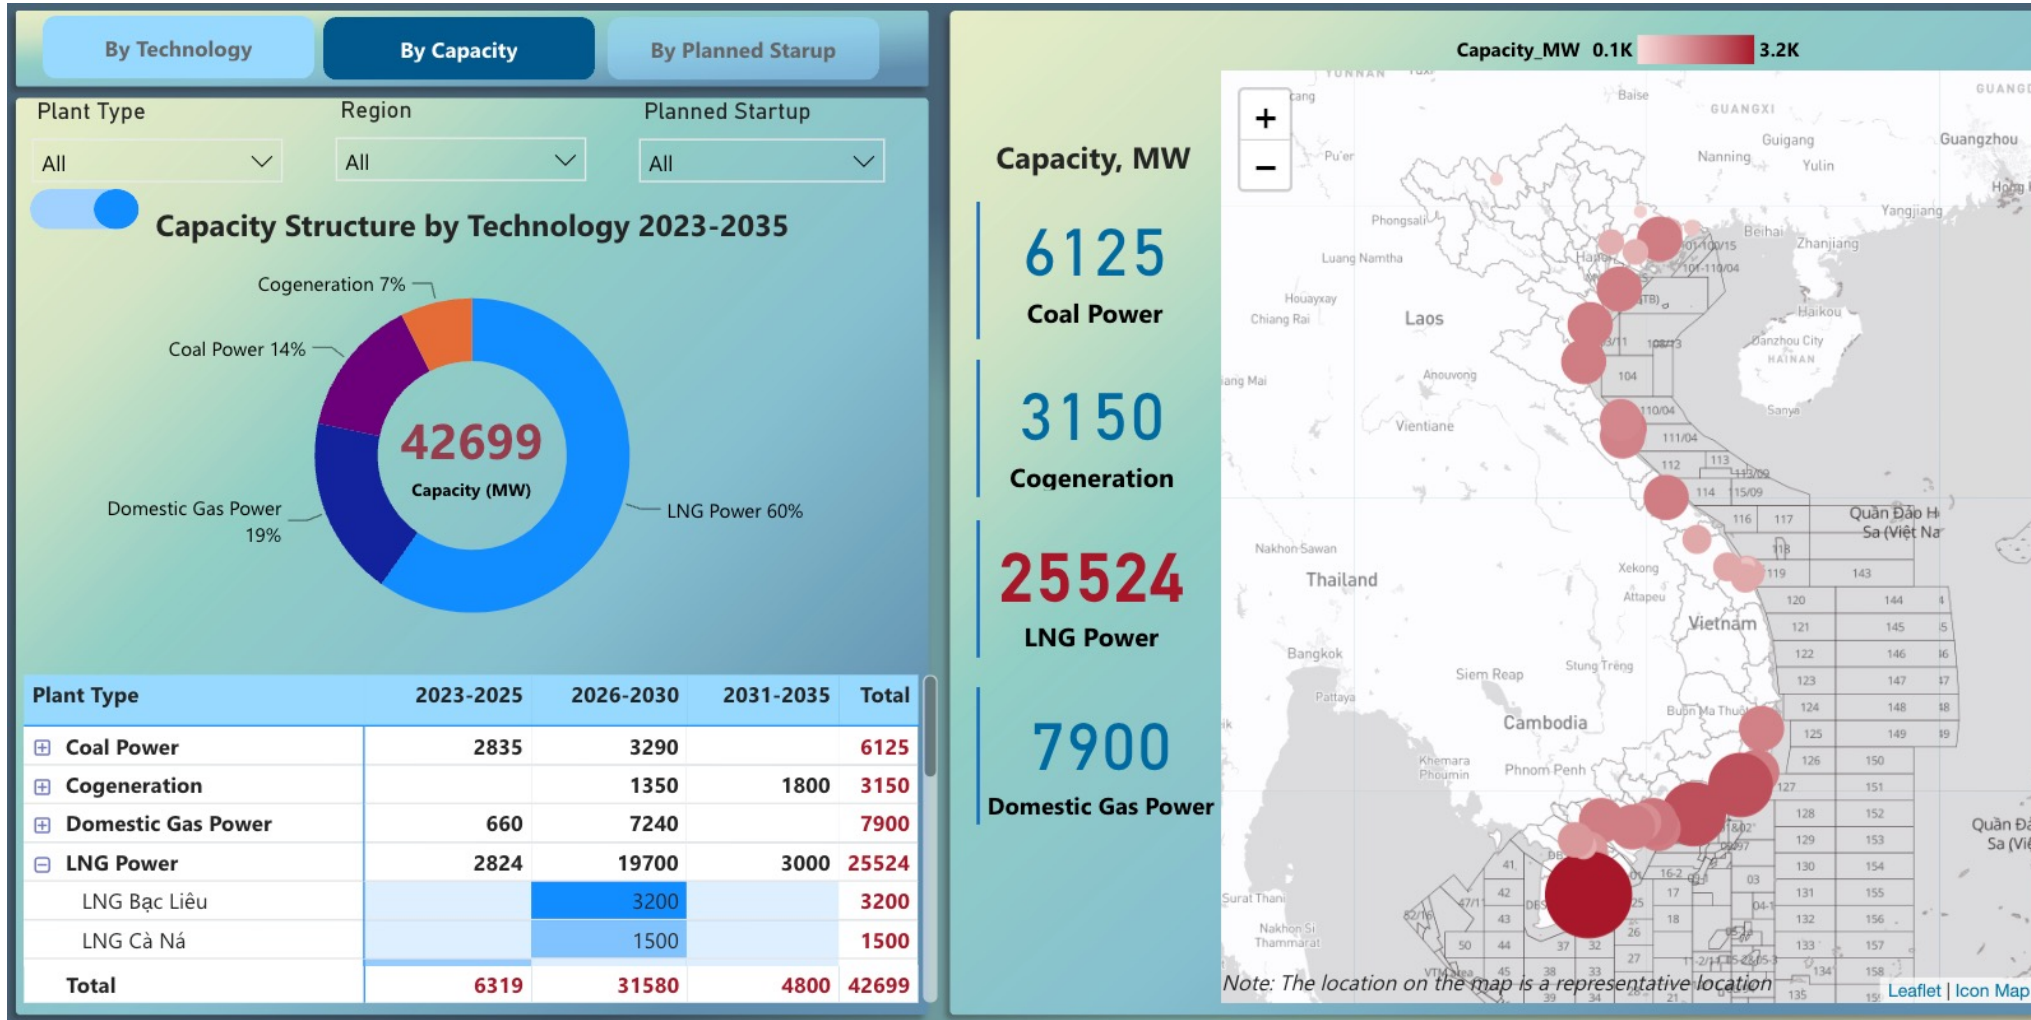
By Technology By Capacity By Planned Starup

Plant Type
All

Region
All

Planned Startup
All

Capacity Structure by Technology 2023-2035

Cogeneration 7%
Coal Power 14%
Domestic Gas Power 19%
LNG Power 60%

42699
Capacity (MW)

| Plant Type | 2023-2025 | 2026-2030 | 2031-2035 | Total |
|---|---|---|---|---|
| ⊞ Coal Power | 2835 | 3290 | | 6125 |
| ⊞ Cogeneration | | 1350 | 1800 | 3150 |
| ⊞ Domestic Gas Power | 660 | 7240 | | 7900 |
| ⊟ LNG Power | 2824 | 19700 | 3000 | 25524 |
| LNG Bạc Liêu | | 3200 | | 3200 |
| LNG Cà Ná | | 1500 | | 1500 |
| Total | 6319 | 31580 | 4800 | 42699 |

Capacity_MW 0.1K 3.2K

Capacity, MW

6125
Coal Power

3150
Cogeneration

25524
LNG Power

7900
Domestic Gas Power

+
−

YUNNAN Baise GUANGXI Nanning Guigang Yulin Guangzhou Hong Pu'er Phongsali Beihai Zhanjiang Yangjiang Luang Namtha Houayxay Chiang Rai Laos Haikou Danzhou City HAINAN Sanya Anouvong Vientiane Chiang Mai Quần Đảo Hoàng Sa (Việt Nam) Nakhon Sawan Thailand Xekong Attapeu Vietnam Bangkok Pattaya Siem Reap Stung Treng Cambodia Buôn Ma Thuột Khemara Phoumin Phnom Penh Surat Thani Nakhon Si Thammarat Quần Đảo Sa (Việt

104 111/04 112 113 114 115/09 116 117 118 119 120 121 122 123 124 125 126 127 128 129 130 131 132 133 134 135 143 144 145 146 147 148 149 150 151 152 153 154 155 156 157 158 41 42 43 44 45 50 17 18 25 26 27 03

Note: The location on the map is a representative location

Leaflet | Icon Map